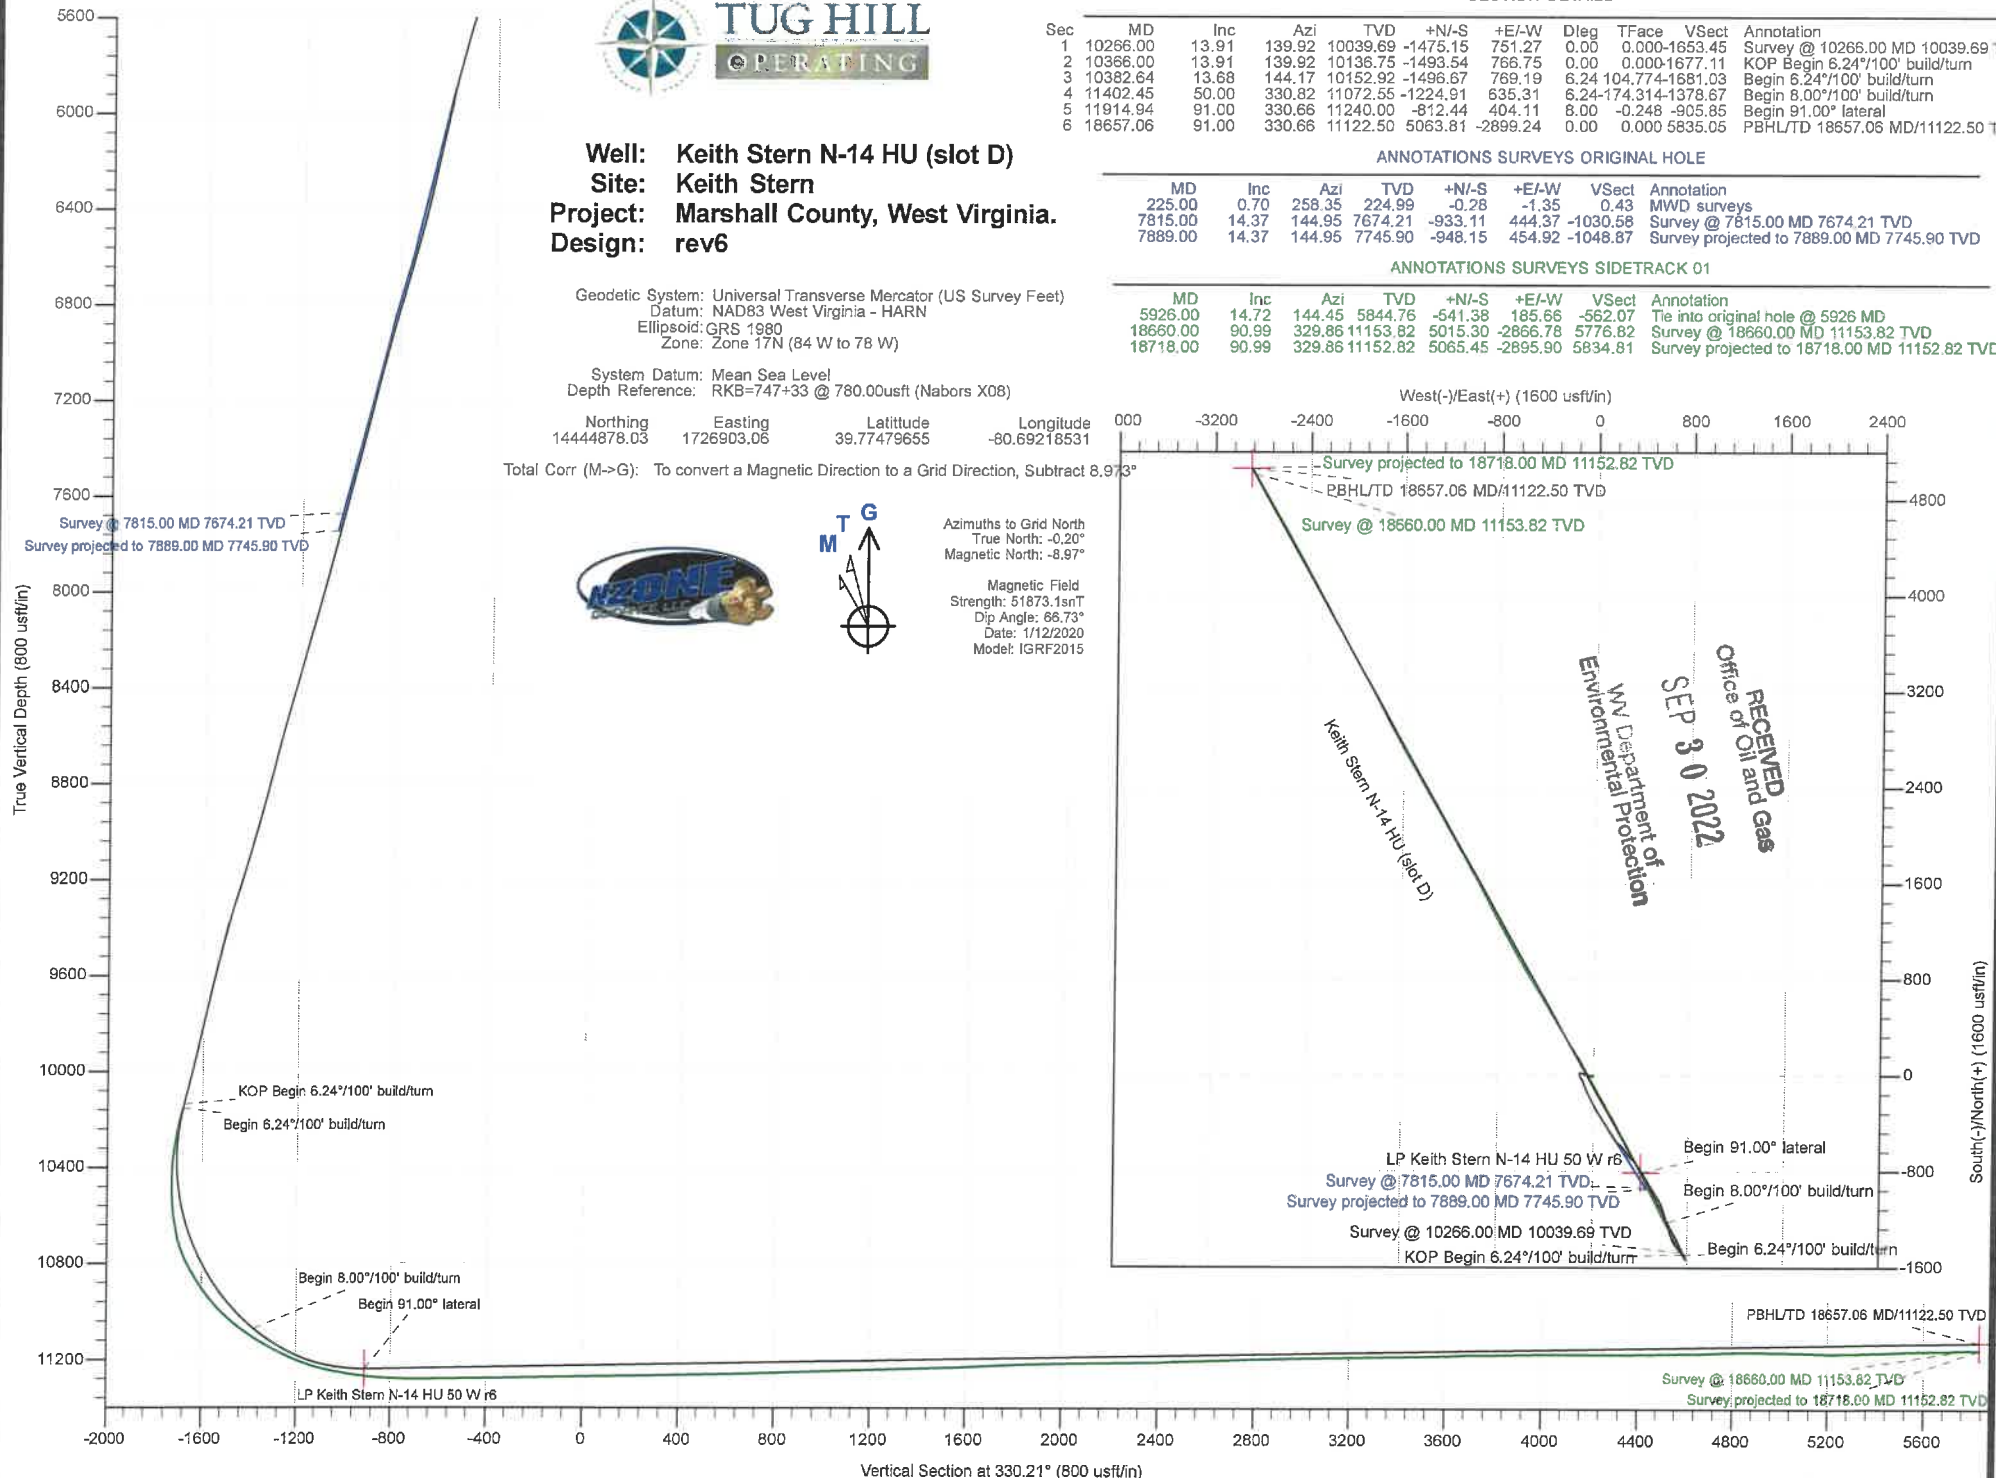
TUG HILL
OPERATING

| Sec | MD | Inc | Azi | TVD | +N/-S | +E/-W | Dleg | TFace | VSect | Annotation |
|---|---|---|---|---|---|---|---|---|---|---|
| 1 | 10266.00 | 13.91 | 139.92 | 10039.69 | -1475.15 | 751.27 | 0.00 | 0.000 | -1653.45 | Survey @ 10266.00 MD 10039.69 T |
| 2 | 10366.00 | 13.91 | 139.92 | 10136.75 | -1493.54 | 766.75 | 0.00 | 0.000 | -1677.11 | KOP Begin 6.24°/100' build/turn |
| 3 | 10382.64 | 13.68 | 144.17 | 10152.92 | -1496.67 | 769.19 | 6.24 | 104.774 | -1681.03 | Begin 6.24°/100' build/turn |
| 4 | 11402.45 | 50.00 | 330.82 | 11072.55 | -1224.91 | 635.31 | 6.24 | -174.314 | -1378.67 | Begin 8.00°/100' build/turn |
| 5 | 11914.94 | 91.00 | 330.66 | 11240.00 | -812.44 | 404.11 | 8.00 | -0.248 | -905.85 | Begin 91.00° lateral |
| 6 | 18657.06 | 91.00 | 330.66 | 11122.50 | 5063.81 | -2899.24 | 0.00 | 0.000 | 5835.05 | PBHL/TD 18657.06 MD/11122.50 T |

Well: Keith Stern N-14 HU (slot D)
Site: Keith Stern
Project: Marshall County, West Virginia.
Design: rev6

ANNOTATIONS SURVEYS ORIGINAL HOLE

| MD | Inc | Azi | TVD | +N/-S | +E/-W | VSect | Annotation |
|---|---|---|---|---|---|---|---|
| 225.00 | 0.70 | 258.35 | 224.99 | -0.28 | -1.35 | 0.43 | MWD surveys |
| 7815.00 | 14.37 | 144.95 | 7674.21 | -933.11 | 444.37 | -1030.58 | Survey @ 7815.00 MD 7674.21 TVD |
| 7889.00 | 14.37 | 144.95 | 7745.90 | -948.15 | 454.92 | -1048.87 | Survey projected to 7889.00 MD 7745.90 TVD |

ANNOTATIONS SURVEYS SIDETRACK 01

| MD | Inc | Azi | TVD | +N/-S | +E/-W | VSect | Annotation |
|---|---|---|---|---|---|---|---|
| 5926.00 | 14.72 | 144.45 | 5844.76 | -541.38 | 185.66 | -562.07 | Tie into original hole @ 5926 MD |
| 18660.00 | 90.99 | 329.86 | 11153.82 | 5015.30 | -2866.78 | 5776.82 | Survey @ 18660.00 MD 11153.82 TVD |
| 18718.00 | 90.99 | 329.86 | 11152.82 | 5065.45 | -2895.90 | 5834.81 | Survey projected to 18718.00 MD 11152.82 TVD |

Geodetic System: Universal Transverse Mercator (US Survey Feet)
Datum: NAD83 West Virginia - HARN
Ellipsoid: GRS 1980
Zone: Zone 17N (84 W to 78 W)

System Datum: Mean Sea Level
Depth Reference: RKB=747+33 @ 780.00usft (Nabors X08)

| Northing | Easting | Latittude | Longitude |
|---|---|---|---|
| 14444878.03 | 1726903.06 | 39.77479655 | -80.69218531 |

Total Corr (M->G): To convert a Magnetic Direction to a Grid Direction, Subtract 8.973°

M T G

Azimuths to Grid North
True North: -0.20°
Magnetic North: -8.97°

Magnetic Field
Strength: 51873.1snT
Dip Angle: 66.73°
Date: 1/12/2020
Model: IGRF2015

ZONE

RECEIVED
Office of Oil and Gas
SEP 30 2022
WV Department of
Environmental Protection

West(-)/East(+) (1600 usft/in)
000 -3200 -2400 -1600 -800 0 800 1600 2400
4800 4000 3200 2400 1600 800 0 -800 -1600
South(-)/North(+) (1600 usft/in)

Survey projected to 18718.00 MD 11152.82 TVD
PBHL/TD 18657.06 MD/11122.50 TVD
Survey @ 18660.00 MD 11153.82 TVD
Keith Stern N-14 HU (slot D)
Begin 91.00° lateral
LP Keith Stern N-14 HU 50 W r6
Survey @ 7815.00 MD 7674.21 TVD
Survey projected to 7889.00 MD 7745.90 TVD
Begin 8.00°/100' build/turn
Survey @ 10266.00 MD 10039.69 TVD
KOP Begin 6.24°/100' build/turn
Begin 6.24°/100' build/turn

True Vertical Depth (800 usft/in)
5600 6000 6400 6800 7200 7600 8000 8400 8800 9200 9600 10000 10400 10800 11200

Survey @ 7815.00 MD 7674.21 TVD
Survey projected to 7889.00 MD 7745.90 TVD
KOP Begin 6.24°/100' build/turn
Begin 6.24°/100' build/turn
Begin 8.00°/100' build/turn
Begin 91.00° lateral
LP Keith Stern N-14 HU 50 W r6
PBHL/TD 18657.06 MD/11122.50 TVD
Survey @ 18660.00 MD 11153.82 TVD
Survey projected to 18718.00 MD 11152.82 TVD

-2000 -1600 -1200 -800 -400 0 400 800 1200 1600 2000 2400 2800 3200 3600 4000 4400 4800 5200 5600
Vertical Section at 330.21° (800 usft/in)